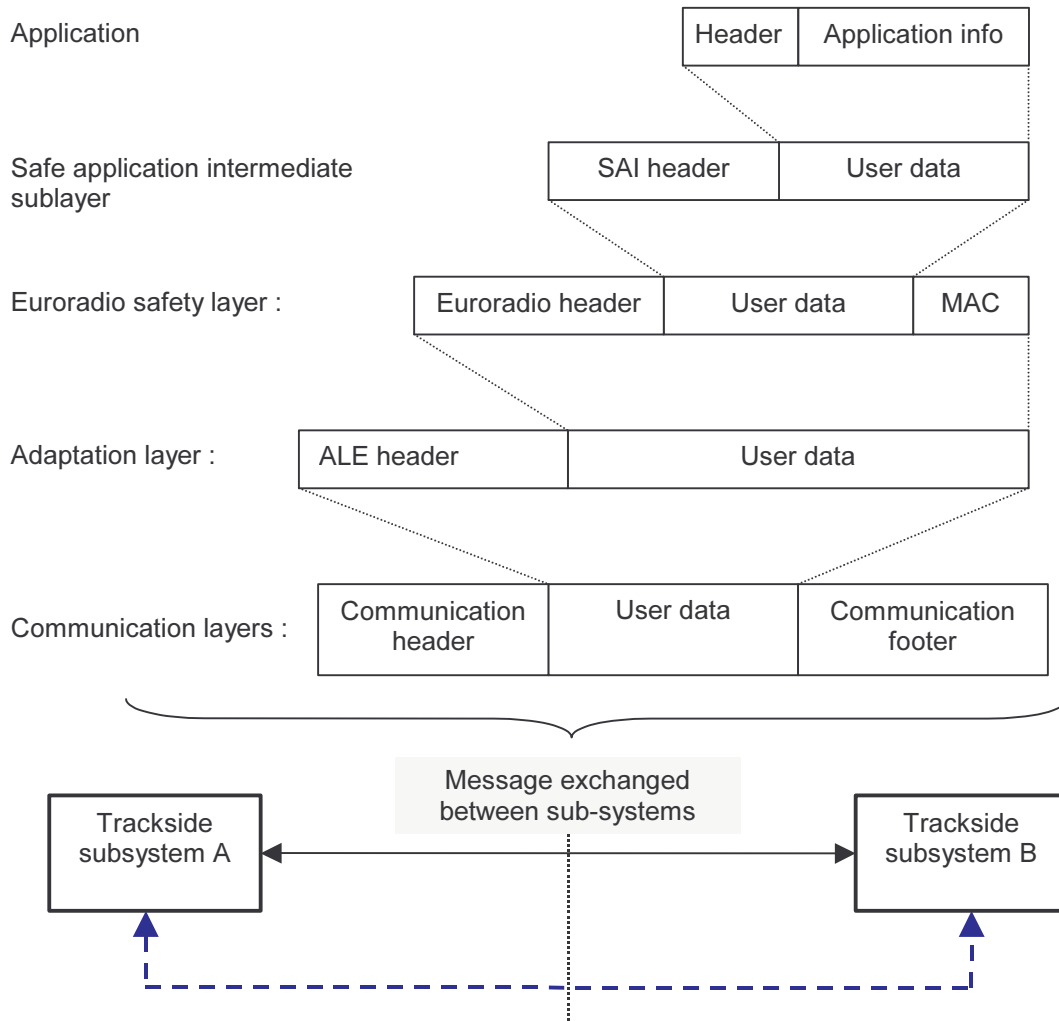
Application

| Header | Application info |
|---|---|

Safe application intermediate sublayer

| SAI header | User data |
|---|---|

Euroradio safety layer :

| Euroradio header | User data | MAC |
|---|---|---|

Adaptation layer :

| ALE header | User data |
|---|---|

Communication layers :

| Communication header | User data | Communication footer |
|---|---|---|

Message exchanged between sub-systems

Trackside subsystem A

Trackside subsystem B